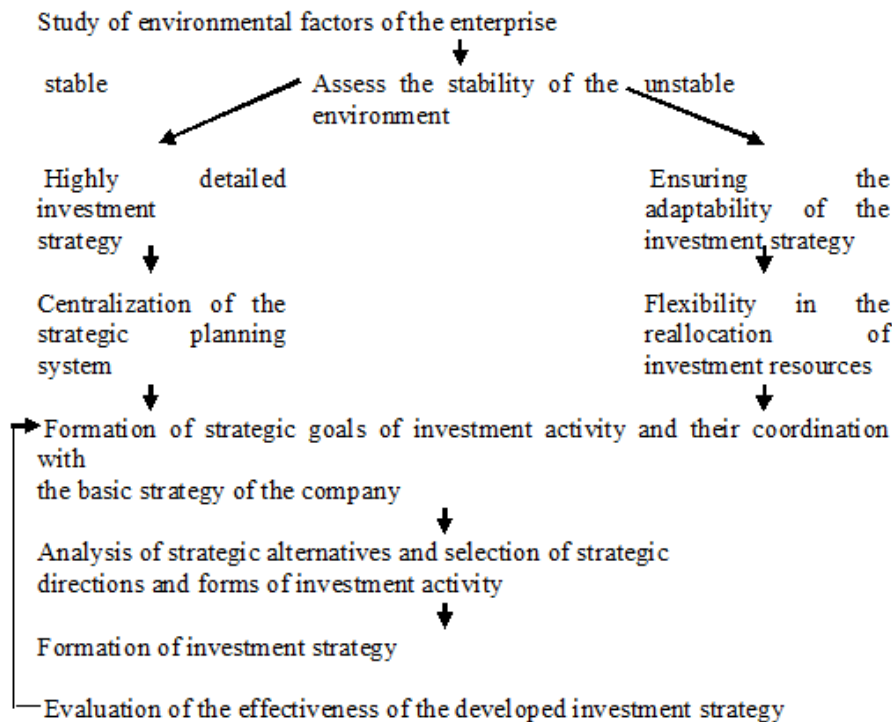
Study of environmental factors of the enterprise

stable

Assess the stability of the environment

unstable

Highly detailed investment strategy

Centralization of the strategic planning system

Ensuring the adaptability of the investment strategy

Flexibility in the reallocation of investment resources

Formation of strategic goals of investment activity and their coordination with the basic strategy of the company

Analysis of strategic alternatives and selection of strategic directions and forms of investment activity

Formation of investment strategy

Evaluation of the effectiveness of the developed investment strategy